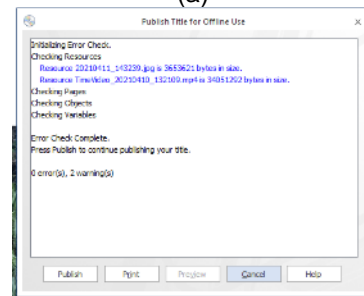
(a)

Publish Title for Offline Use

Initializing Error Check.
Checking Resources
Resource 20210411_143239.jpg is 3653621 bytes in size.
Resource TimeVideo_20210410_132109.mp4 is 34051292 bytes in size.
Checking Pages
Checking Objects
Checking Variables

Error Check Complete.
Press Publish to continue publishing your title.

0 error(s), 2 warning(s)

Publish Print Preview Cancel Help